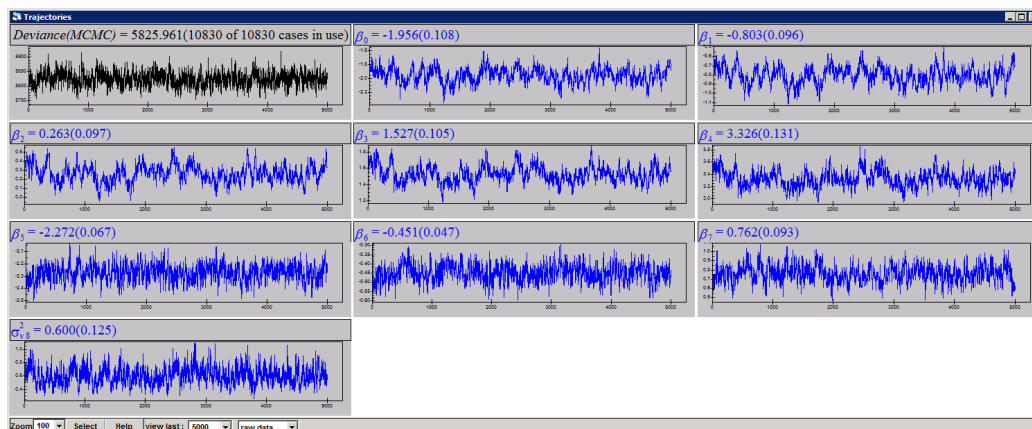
Trajectories

$Deviance(MCMC)$ = 5825.961(10830 of 10830 cases in use)

$\beta_0$ = -1.956(0.108)

$\beta_1$ = -0.803(0.096)

$\beta_2$ = 0.263(0.097)

$\beta_3$ = 1.527(0.105)

$\beta_4$ = 3.326(0.131)

$\beta_5$ = -2.272(0.067)

$\beta_6$ = -0.451(0.047)

$\beta_7$ = 0.762(0.093)

$\sigma^2_{v8}$ = 0.600(0.125)

0 1000 2000 3000 4000 5000

Zoom 100 Select Help view last: 5000 raw data